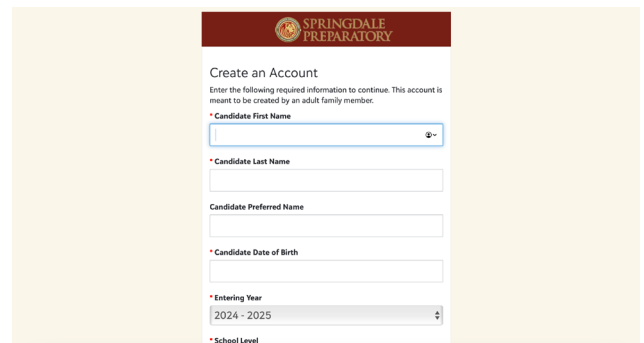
SPRINGDALE
PREPARATORY

Create an Account

Enter the following required information to continue. This account is meant to be created by an adult family member.

* Candidate First Name

* Candidate Last Name

Candidate Preferred Name

* Candidate Date of Birth

* Entering Year

2024 - 2025

* School Level